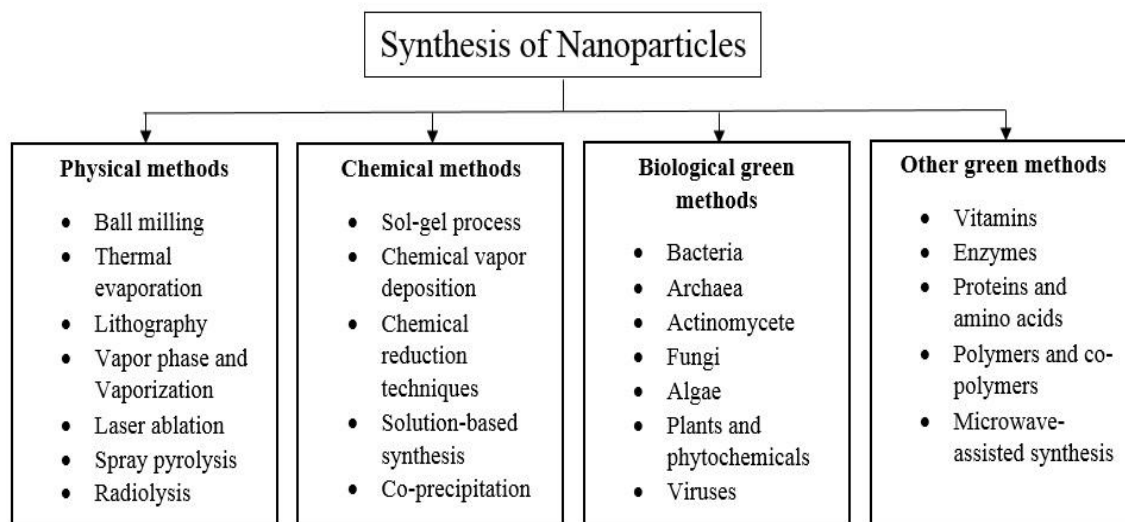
Synthesis of Nanoparticles

Physical methods
- Ball milling
- Thermal evaporation
- Lithography
- Vapor phase and Vaporization
- Laser ablation
- Spray pyrolysis
- Radiolysis

Chemical methods
- Sol-gel process
- Chemical vapor deposition
- Chemical reduction techniques
- Solution-based synthesis
- Co-precipitation

Biological green methods
- Bacteria
- Archaea
- Actinomycete
- Fungi
- Algae
- Plants and phytochemicals
- Viruses

Other green methods
- Vitamins
- Enzymes
- Proteins and amino acids
- Polymers and co-polymers
- Microwave-assisted synthesis